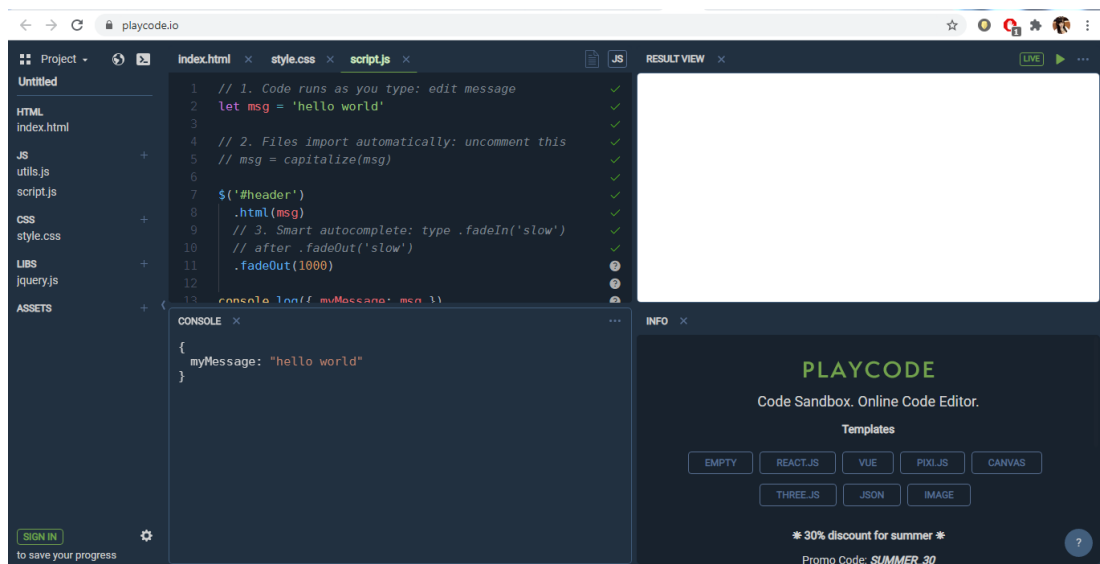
playcode.io

Project
Untitled
HTML
index.html
JS
utils.js
script.js
CSS
style.css
LIBS
jquery.js
ASSETS

index.html × style.css × script.js ×
JS

1 // 1. Code runs as you type: edit message
2 let msg = 'hello world'
3
4 // 2. Files import automatically: uncomment this
5 // msg = capitalize(msg)
6
7 $('#header')
8 .html(msg)
9 // 3. Smart autocomplete: type .fadeIn('slow')
10 // after .fadeOut('slow')
11 .fadeOut(1000)
12
13 console.log({ myMessage: msg })

RESULT VIEW × LIVE

CONSOLE ×
{
myMessage: "hello world"
}

INFO ×
PLAYCODE
Code Sandbox. Online Code Editor.
Templates
EMPTY REACT.JS VUE PIXI.JS CANVAS
THREE.JS JSON IMAGE
❋ 30% discount for summer ❋
Promo Code: SUMMER_30

SIGN IN
to save your progress
?